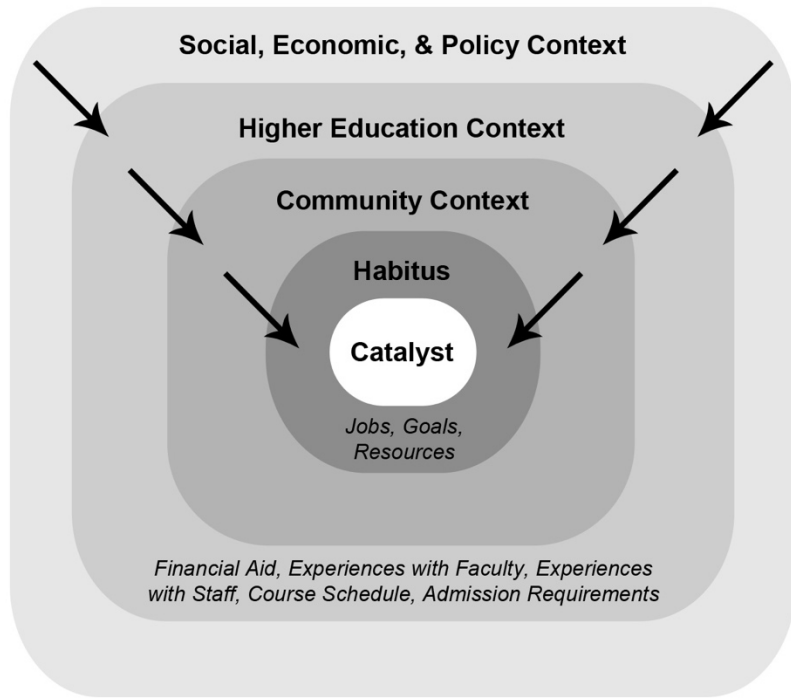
Social, Economic, & Policy Context

Higher Education Context

Community Context

Habitus

Catalyst

*Jobs, Goals, Resources*

*Financial Aid, Experiences with Faculty, Experiences with Staff, Course Schedule, Admission Requirements*